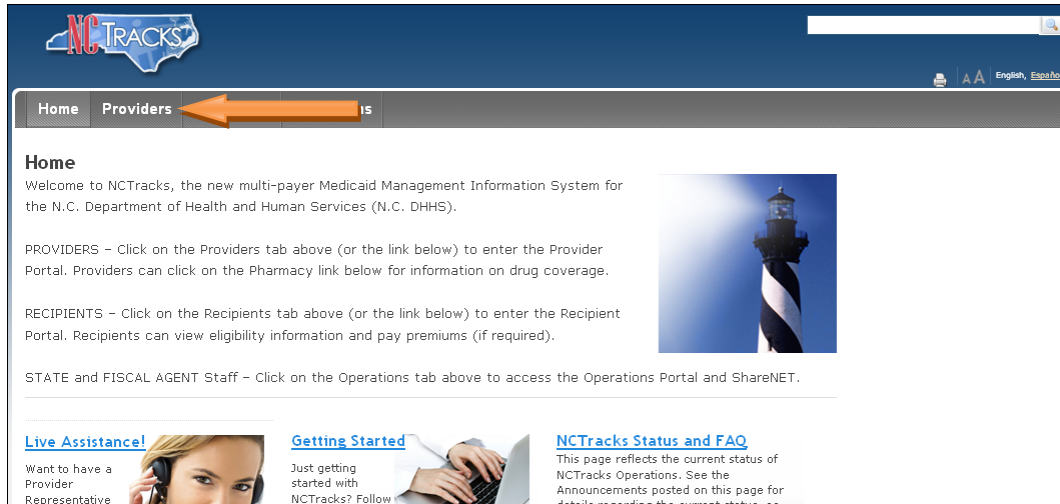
NCTRACKS

English, Españ

Home | Providers | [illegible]s

Home

Welcome to NCTracks, the new multi-payer Medicaid Management Information System for the N.C. Department of Health and Human Services (N.C. DHHS).

PROVIDERS – Click on the Providers tab above (or the link below) to enter the Provider Portal. Providers can click on the Pharmacy link below for information on drug coverage.

RECIPIENTS – Click on the Recipients tab above (or the link below) to enter the Recipient Portal. Recipients can view eligibility information and pay premiums (if required).

STATE and FISCAL AGENT Staff – Click on the Operations tab above to access the Operations Portal and ShareNET.

Live Assistance!

Want to have a Provider Representative

Getting Started

Just getting started with NCTracks? Follow

NCTracks Status and FAQ

This page reflects the current status of NCTracks Operations. See the Announcements posted on this page for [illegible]